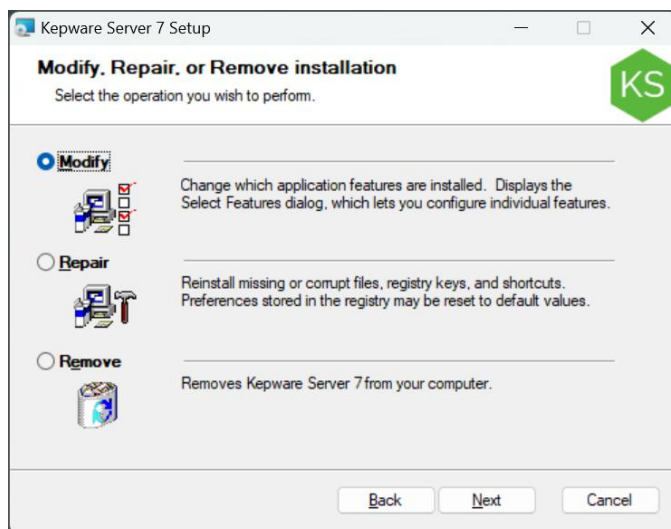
Kepware Server 7 Setup

Modify, Repair, or Remove installation

Select the operation you wish to perform.

KS

Modify

Change which application features are installed. Displays the Select Features dialog, which lets you configure individual features.

Repair

Reinstall missing or corrupt files, registry keys, and shortcuts. Preferences stored in the registry may be reset to default values.

Remove

Removes Kepware Server 7 from your computer.

Back Next Cancel